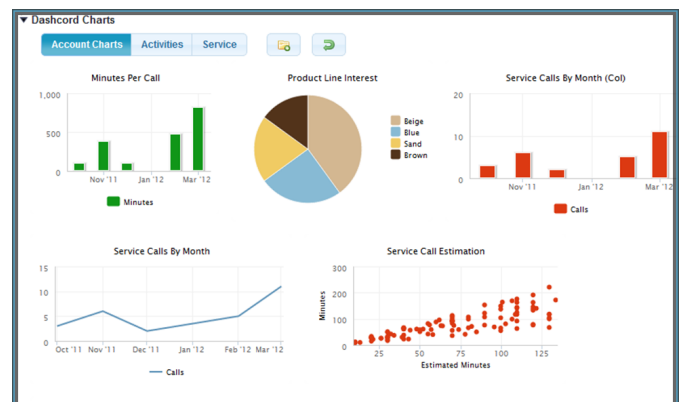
▼ Dashcord Charts

Account Charts Activities Service

Minutes Per Call

1,000
500
0

Nov '11 Jan '12 Mar '12

Minutes

Product Line Interest

Beige
Blue
Sand
Brown

Service Calls By Month (Col)

20
10
0

Nov '11 Jan '12 Mar '12

Calls

Service Calls By Month

15
10
5
0

Oct '11 Nov '11 Dec '11 Jan '12 Feb '12 Mar '12

Calls

Service Call Estimation

300
200
100
0

Minutes

25 50 75 100 125

Estimated Minutes